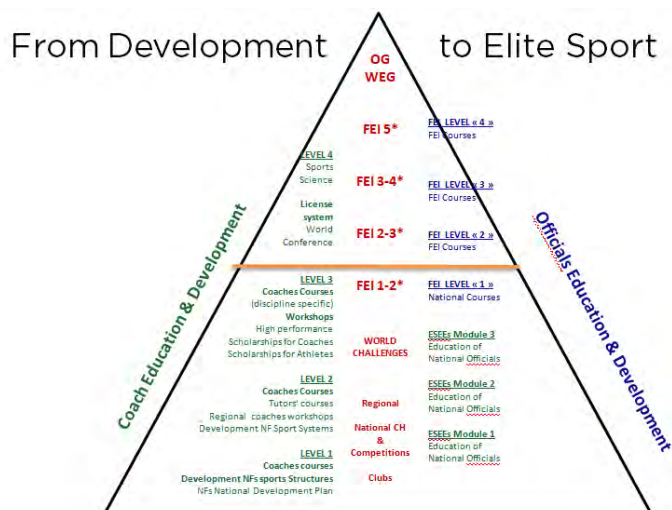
From Development to Elite Sport

OG
WEG

FEI 5*

FEI 3-4*

FEI 2-3*

FEI 1-2*

WORLD CHALLENGES

Regional

National CH & Competitions

Clubs

Coach Education & Development

LEVEL 4
Sports Science

License system
World Conference

LEVEL 3
Coaches Courses (discipline specific)
Workshops
High performance
Scholarships for Coaches
Scholarships for Athletes

LEVEL 2
Coaches Courses
Tutors' courses
Regional coaches workshops
Development NF Sport Systems

LEVEL 1
Coaches courses
Development NFs sports Structures
NFs National Development Plan

Officials Education & Development

FEI LEVEL « 4 »
FEI Courses

FEI LEVEL « 3 »
FEI Courses

FEI LEVEL « 2 »
FEI Courses

FEI LEVEL « 1 »
National Courses

ESEEs Module 3
Education of National Officials

ESEEs Module 2
Education of National Officials

ESEEs Module 1
Education of National Officials